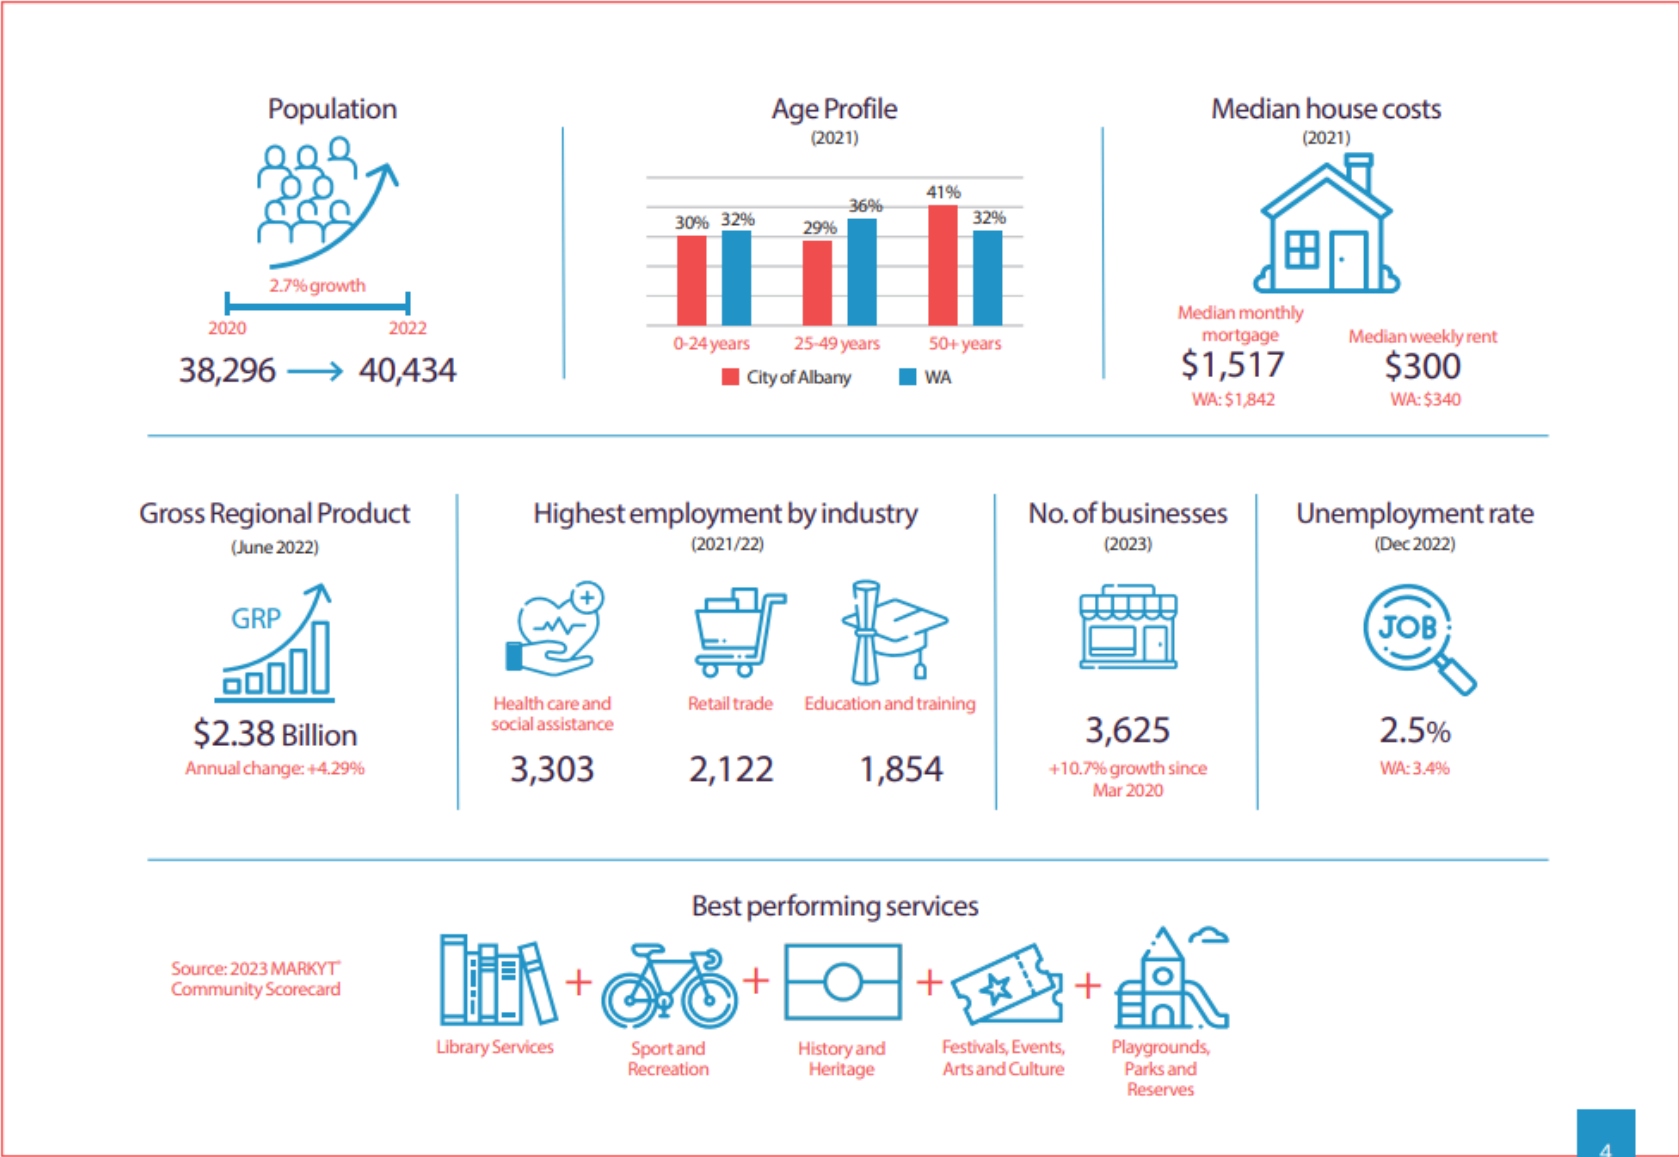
Population

2.7% growth

2020 2022

38,296 → 40,434

Age Profile
(2021)

30% 32% 29% 36% 41% 32%

0-24 years 25-49 years 50+ years

City of Albany WA

Median house costs
(2021)

Median monthly mortgage
$1,517
WA: $1,842

Median weekly rent
$300
WA: $340

Gross Regional Product
(June 2022)

GRP

$2.38 Billion
Annual change: +4.29%

Highest employment by industry
(2021/22)

Health care and social assistance
3,303

Retail trade
2,122

Education and training
1,854

No. of businesses
(2023)

3,625
+10.7% growth since Mar 2020

Unemployment rate
(Dec 2022)

JOB

2.5%
WA: 3.4%

Best performing services

Source: 2023 MARKYT Community Scorecard

Library Services + Sport and Recreation + History and Heritage + Festivals, Events, Arts and Culture + Playgrounds, Parks and Reserves

4